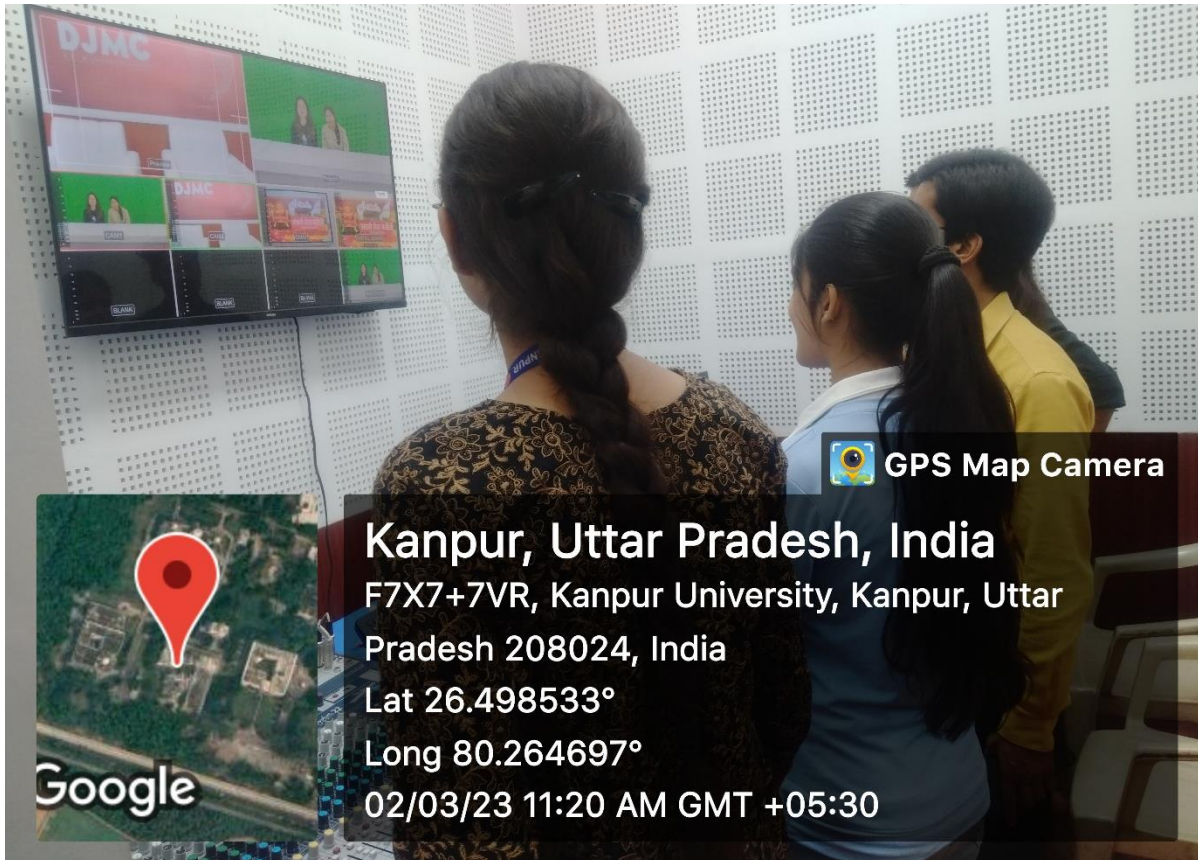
DJMC

DJMC

BLANK

BLANK

BLANK

GPS Map Camera

Kanpur, Uttar Pradesh, India
F7X7+7VR, Kanpur University, Kanpur, Uttar Pradesh 208024, India
Lat 26.498533°
Long 80.264697°
02/03/23 11:20 AM GMT +05:30

Google